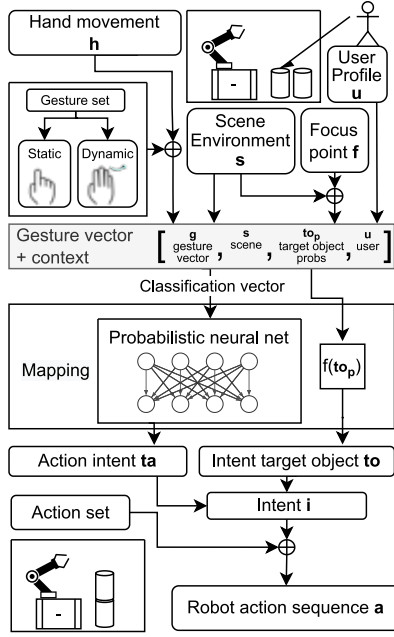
Hand movement
**h**

-

User Profile
**u**

Gesture set

Static

Dynamic

Scene Environment
**s**

Focus point **f**

Gesture vector + context

$[\underset{\text{gesture vector}}{\mathbf{g}}, \underset{\text{scene}}{\mathbf{s}}, \underset{\text{target object probs}}{\mathbf{to_p}}, \underset{\text{user}}{\mathbf{u}}]$

Classification vector

Probabilistic neural net

Mapping

$f(\mathbf{to_p})$

Action intent **ta**

Intent target object **to**

Intent **i**

Action set

-

Robot action sequence **a**